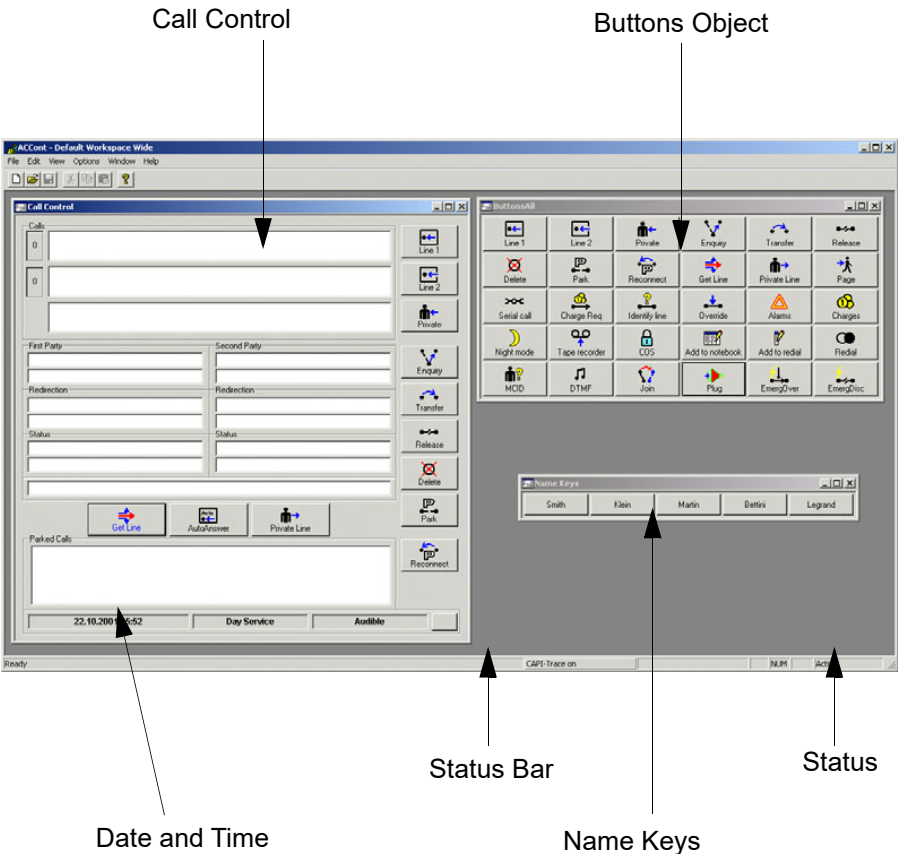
Call Control

Buttons Object

ACCont - Default Workspace Wide

File Edit View Options Window Help

Call Control

Calls

0

0

Line 1

Line 2

Private

First Party

Second Party

Redirection

Redirection

Status

Status

Enquiry

Transfer

Release

Delete

Park

Get Line

AutoAnswer

Private Line

Parked Calls

Reconnect

22.10.200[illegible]5:52

Day Service

Audible

ButtonsAll

| Line 1 | Line 2 | Private | Enquiry | Transfer | Release |
|---|---|---|---|---|---|
| Delete | Park | Reconnect | Get Line | Private Line | Page |
| Serial call | Charge Req | Identify line | Override | Alarms | Charges |
| Night mode | Tape recorder | COS | Add to notebook | Add to redial | Redial |
| MCID | DTMF | Join | Plug | EmergOver | EmergDisc |

Name Keys

Smith Klein Martin Bettini Legrand

Ready

CAPI-Trace on

NUM

Acti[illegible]

Status Bar

Status

Date and Time

Name Keys